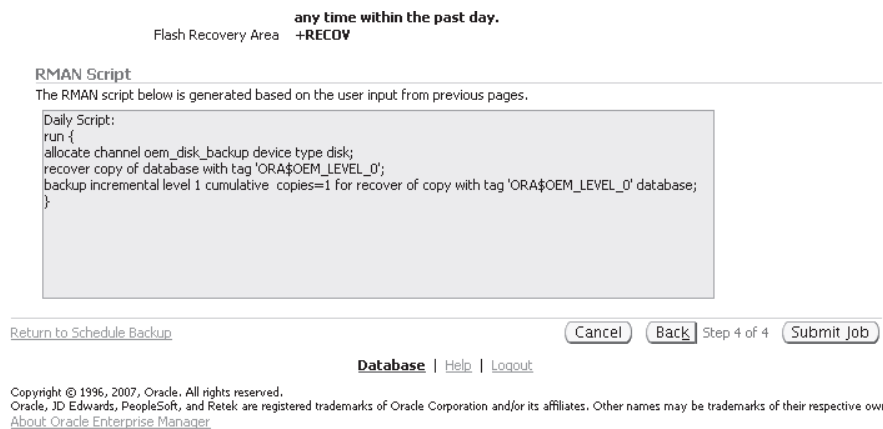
any time within the past day.

Flash Recovery Area +RECOV

RMAN Script

The RMAN script below is generated based on the user input from previous pages.

Daily Script:
run {
allocate channel oem_disk_backup device type disk;
recover copy of database with tag 'ORA$OEM_LEVEL_0';
backup incremental level 1 cumulative copies=1 for recover of copy with tag 'ORA$OEM_LEVEL_0' database;
}

Return to Schedule Backup

Cancel Back Step 4 of 4 Submit Job

Database | Help | Logout

Copyright © 1996, 2007, Oracle. All rights reserved.
Oracle, JD Edwards, PeopleSoft, and Retek are registered trademarks of Oracle Corporation and/or its affiliates. Other names may be trademarks of their respective ow
About Oracle Enterprise Manager